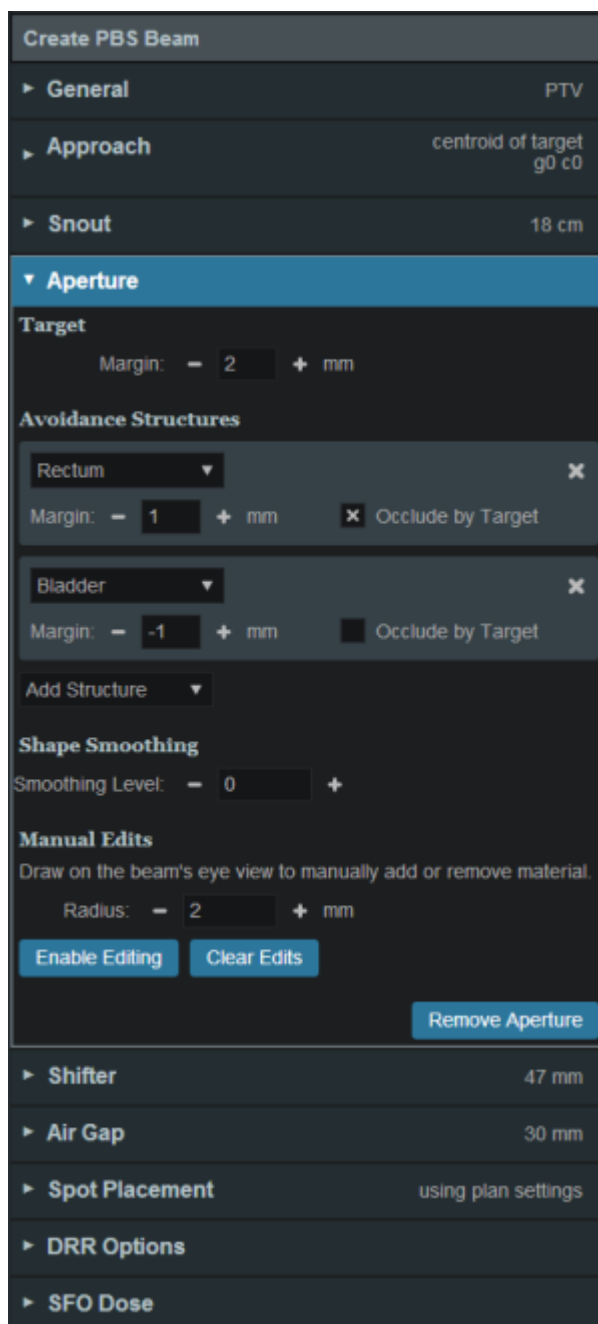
Create PBS Beam

General PTV

Approach centroid of target g0 c0

Snout 18 cm

Aperture

Target

Margin: − 2 + mm

Avoidance Structures

Rectum ✕

Margin: − 1 + mm ✕ Occlude by Target

Bladder ✕

Margin: − -1 + mm Occlude by Target

Add Structure

Shape Smoothing

Smoothing Level: − 0 +

Manual Edits

Draw on the beam's eye view to manually add or remove material.

Radius: − 2 + mm

Enable Editing Clear Edits

Remove Aperture

Shifter 47 mm

Air Gap 30 mm

Spot Placement using plan settings

DRR Options

SFO Dose